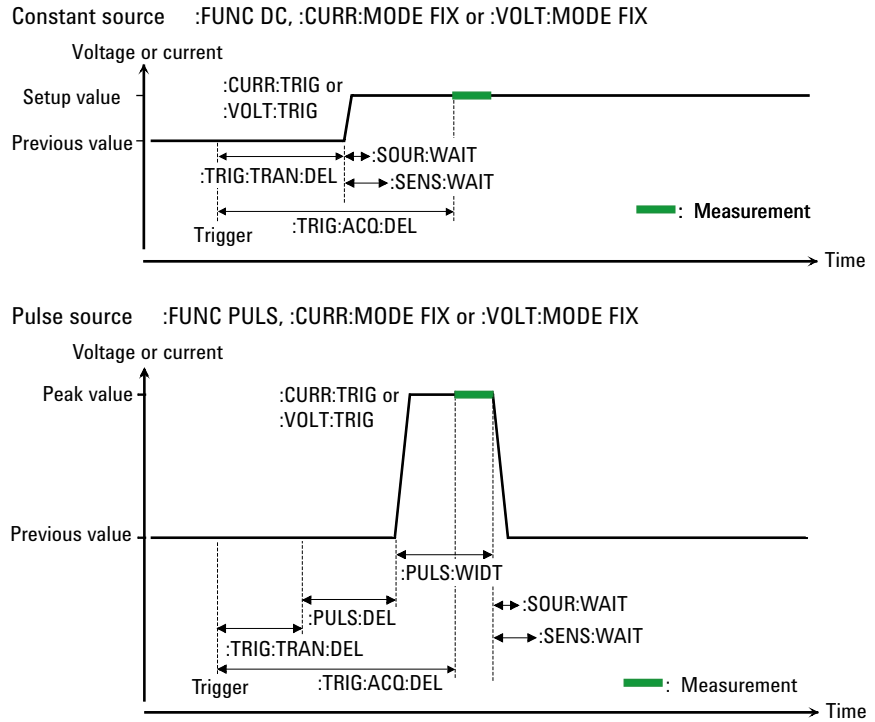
Constant source :FUNC DC, :CURR:MODE FIX or :VOLT:MODE FIX

Voltage or current

Setup value

:CURR:TRIG or :VOLT:TRIG

Previous value

:SOUR:WAIT

:TRIG:TRAN:DEL

:SENS:WAIT

:TRIG:ACQ:DEL

: Measurement

Trigger

Time

Pulse source :FUNC PULS, :CURR:MODE FIX or :VOLT:MODE FIX

Voltage or current

Peak value

:CURR:TRIG or :VOLT:TRIG

Previous value

:PULS:WIDT

:SOUR:WAIT

:PULS:DEL

:SENS:WAIT

:TRIG:TRAN:DEL

Trigger

:TRIG:ACQ:DEL

: Measurement

Time